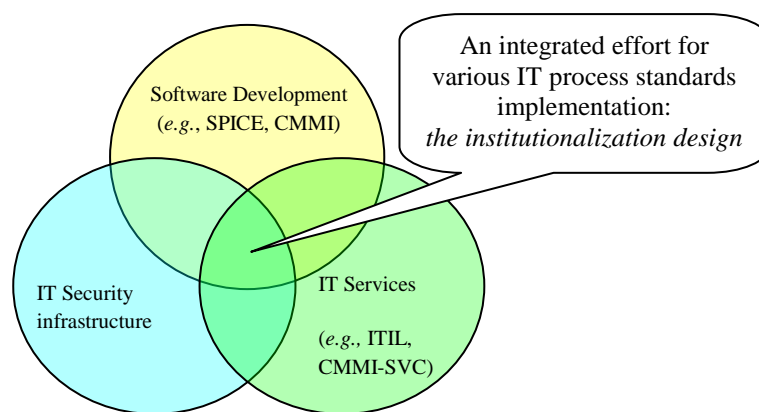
An integrated effort for various IT process standards implementation: *the institutionalization design*

Software Development (*e.g.*, SPICE, CMMI)

IT Security infrastructure

IT Services

(*e.g.*, ITIL, CMMI-SVC)